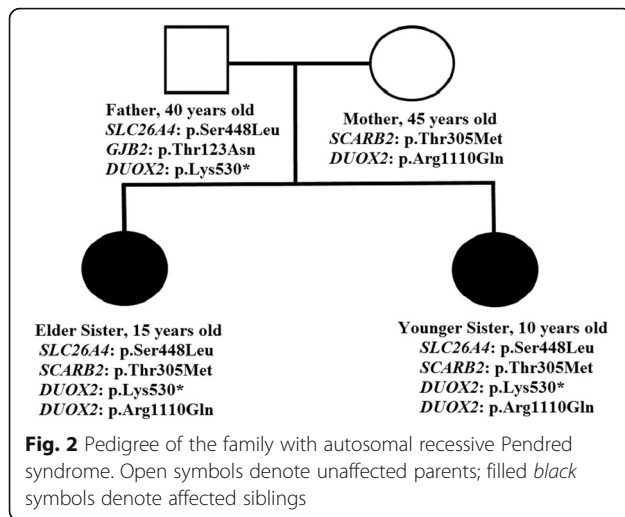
Father, 40 years old
SLC26A4: p.Ser448Leu
GJB2: p.Thr123Asn
DUOX2: p.Lys530*

Mother, 45 years old
SCARB2: p.Thr305Met
DUOX2: p.Arg1110Gln

Elder Sister, 15 years old
SLC26A4: p.Ser448Leu
SCARB2: p.Thr305Met
DUOX2: p.Lys530*
DUOX2: p.Arg1110Gln

Younger Sister, 10 years old
SLC26A4: p.Ser448Leu
SCARB2: p.Thr305Met
DUOX2: p.Lys530*
DUOX2: p.Arg1110Gln

Fig. 2 Pedigree of the family with autosomal recessive Pendred syndrome. Open symbols denote unaffected parents; filled black symbols denote affected siblings